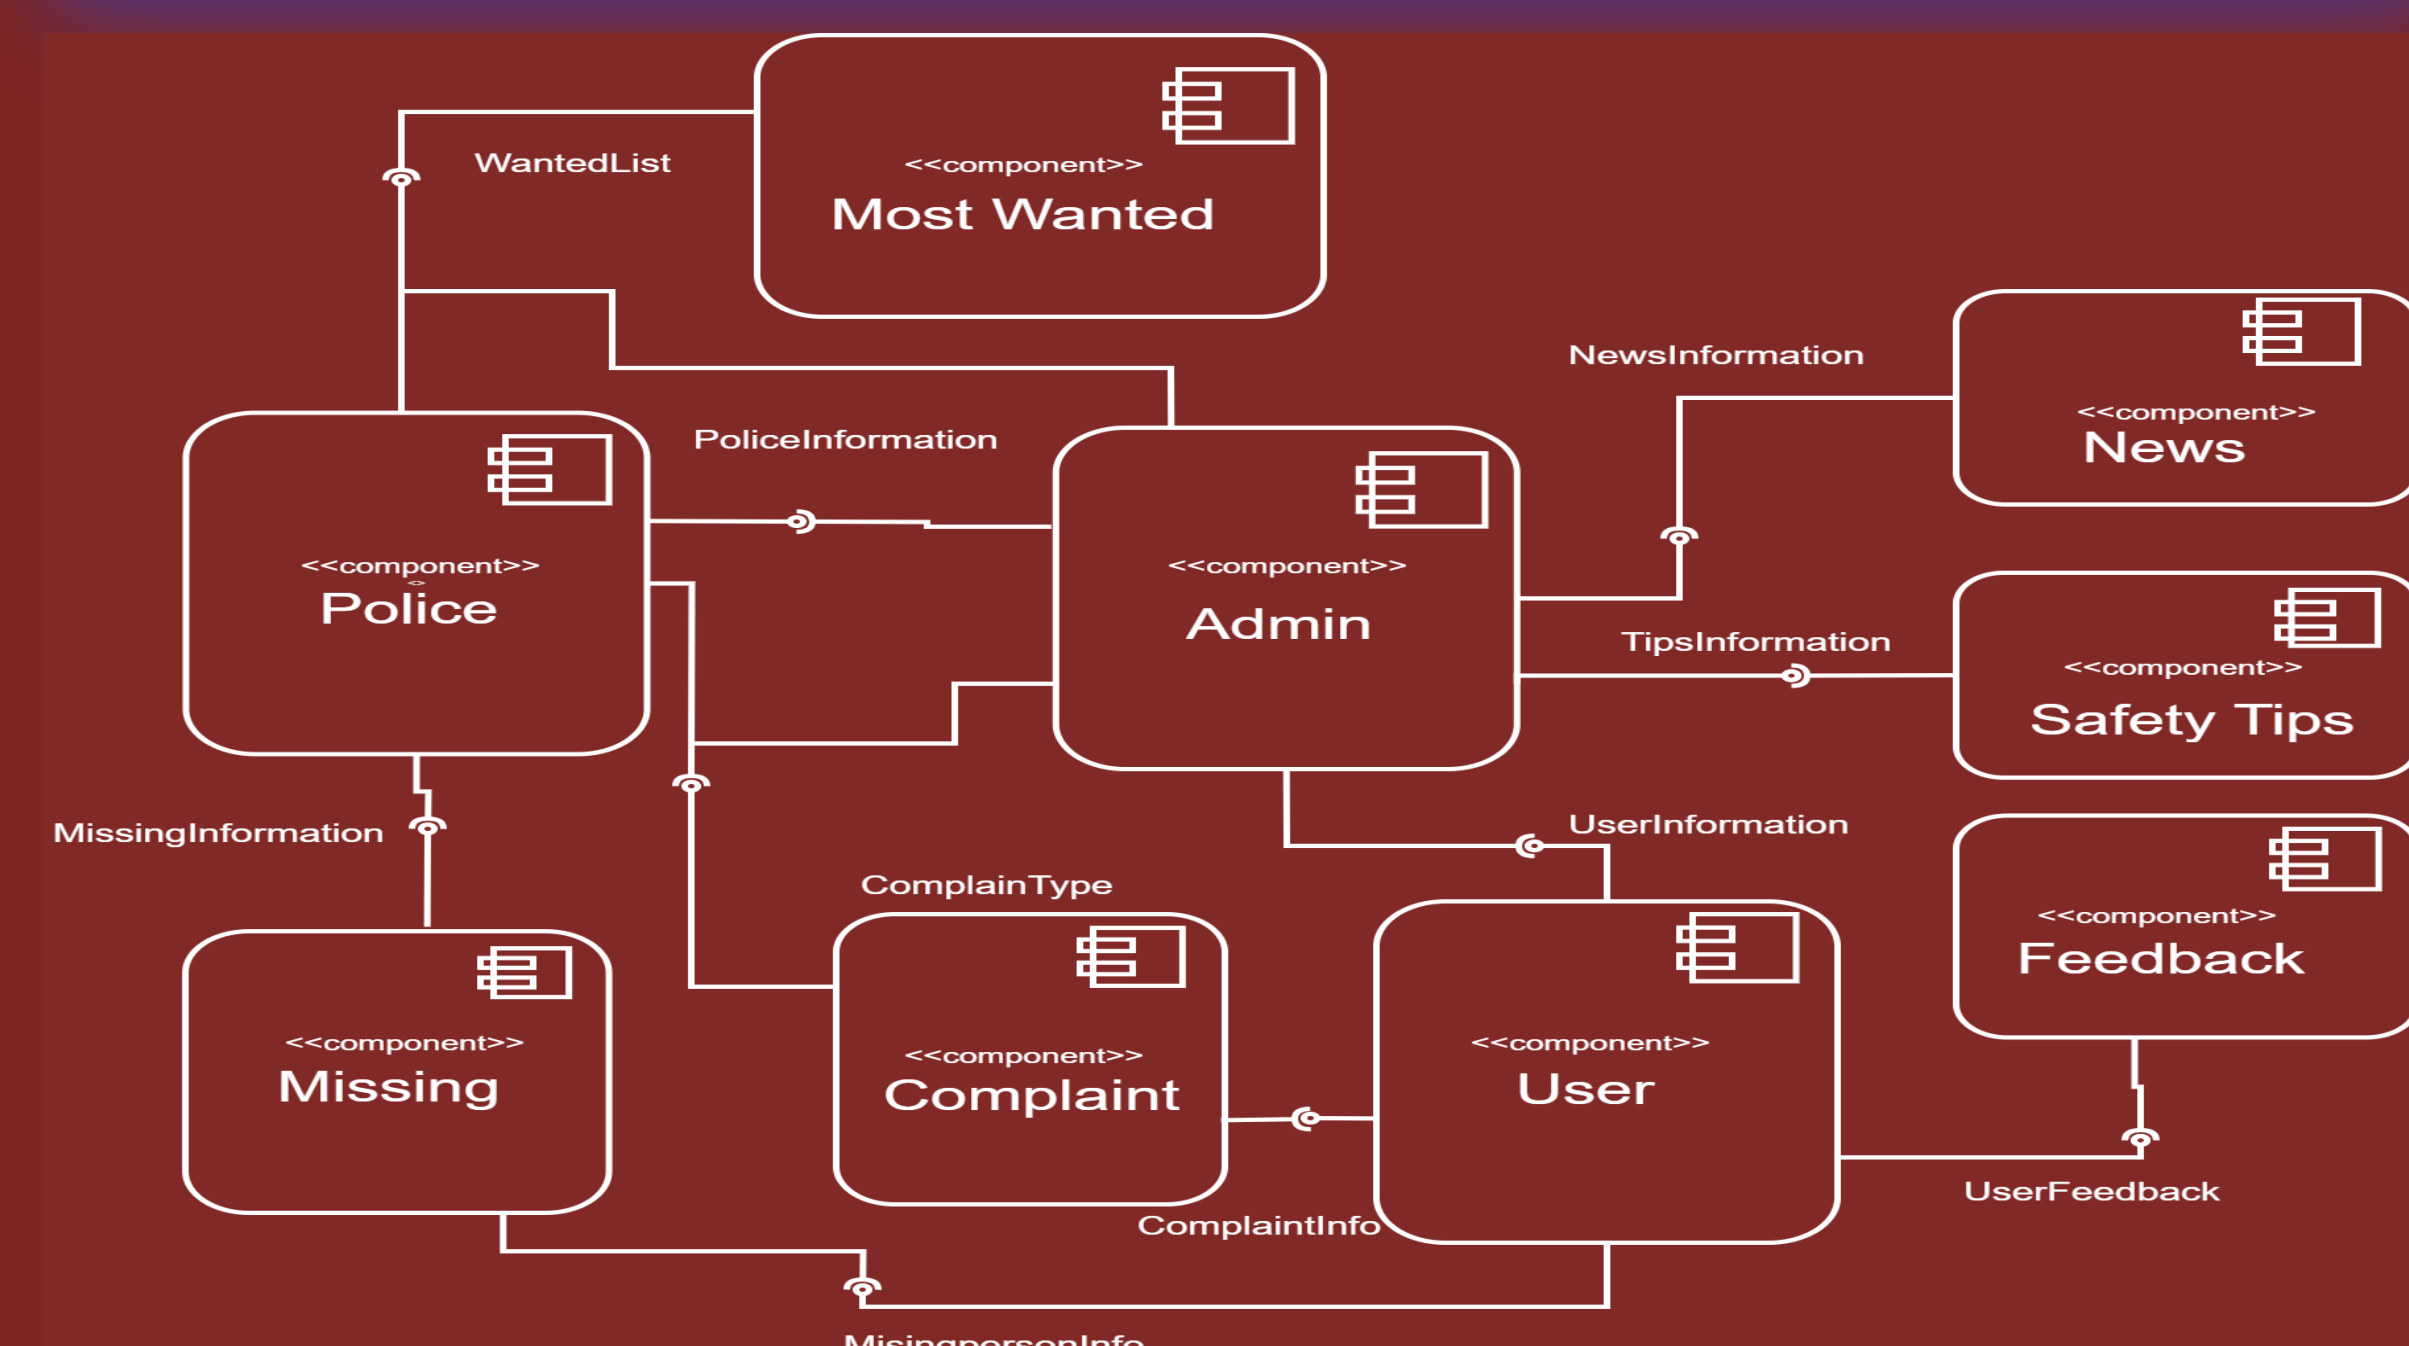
WantedList

<<component>>
Most Wanted

NewsInformation

<<component>>
News

PoliceInformation

<<component>>
Police

<<component>>
Admin

TipsInformation

<<component>>
Safety Tips

MissingInformation

UserInformation

ComplainType

<<component>>
Feedback

<<component>>
Missing

<<component>>
Complaint

<<component>>
User

UserFeedback

ComplaintInfo

MisingpersonInfo